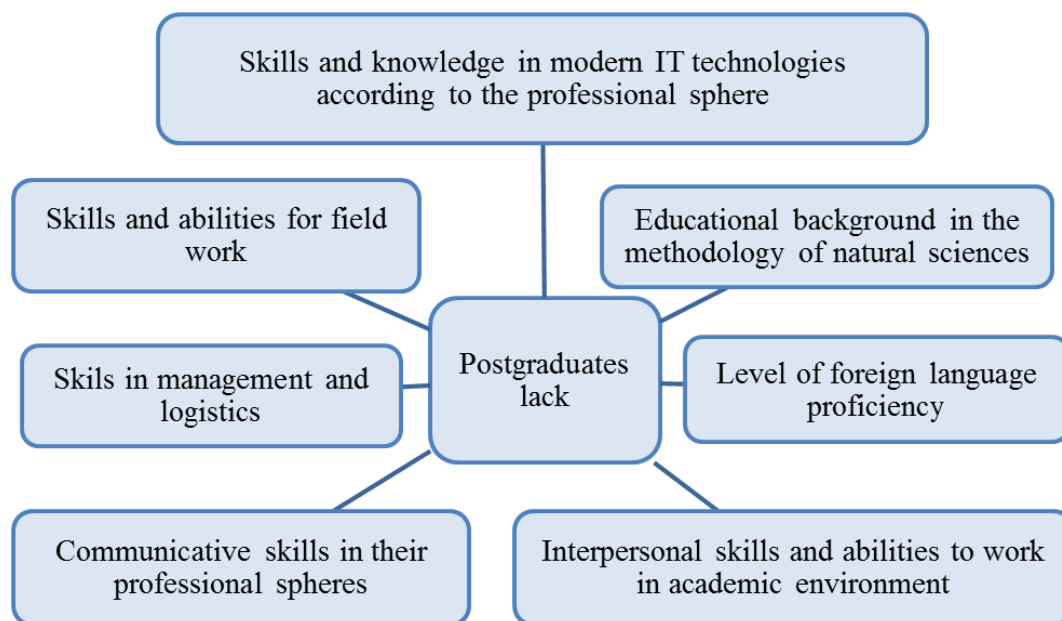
Skills and knowledge in modern IT technologies according to the professional sphere

Skills and abilities for field work

Educational background in the methodology of natural sciences

Postgraduates lack

Skils in management and logistics

Level of foreign language proficiency

Communicative skills in their professional spheres

Interpersonal skills and abilities to work in academic environment